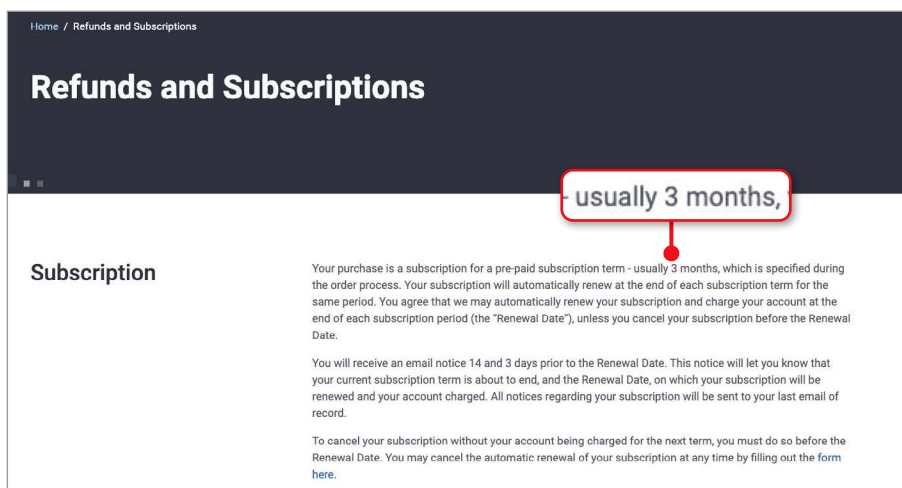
Home / Refunds and Subscriptions

Refunds and Subscriptions

- usually 3 months,

Subscription

Your purchase is a subscription for a pre-paid subscription term - usually 3 months, which is specified during the order process. Your subscription will automatically renew at the end of each subscription term for the same period. You agree that we may automatically renew your subscription and charge your account at the end of each subscription period (the "Renewal Date"), unless you cancel your subscription before the Renewal Date.

You will receive an email notice 14 and 3 days prior to the Renewal Date. This notice will let you know that your current subscription term is about to end, and the Renewal Date, on which your subscription will be renewed and your account charged. All notices regarding your subscription will be sent to your last email of record.

To cancel your subscription without your account being charged for the next term, you must do so before the Renewal Date. You may cancel the automatic renewal of your subscription at any time by filling out the form here.